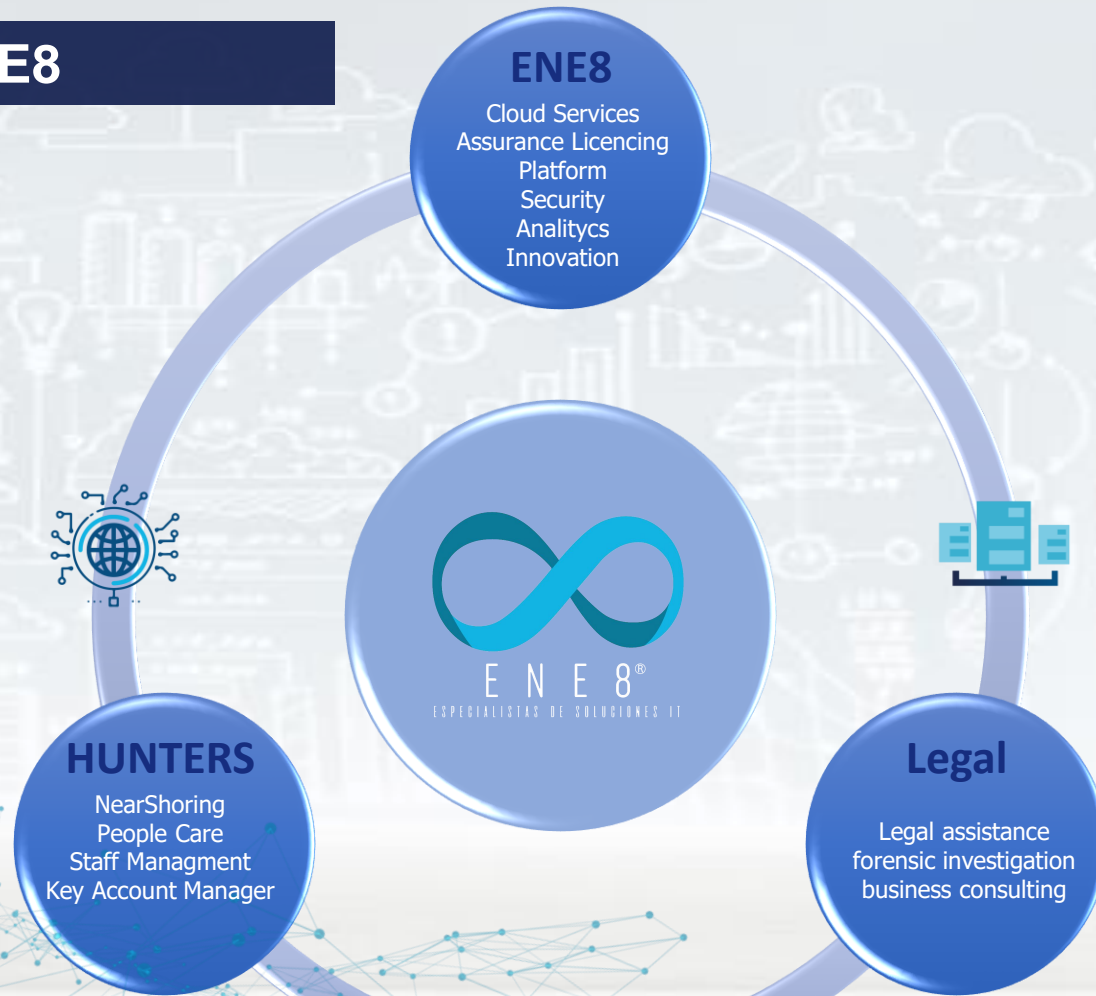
E8

ENE8
Cloud Services
Assurance Licencing
Platform
Security
Analitycs
Innovation

ENE8®
ESPECIALISTAS DE SOLUCIONES IT

HUNTERS
NearShoring
People Care
Staff Managment
Key Account Manager

Legal
Legal assistance
forensic investigation
business consulting